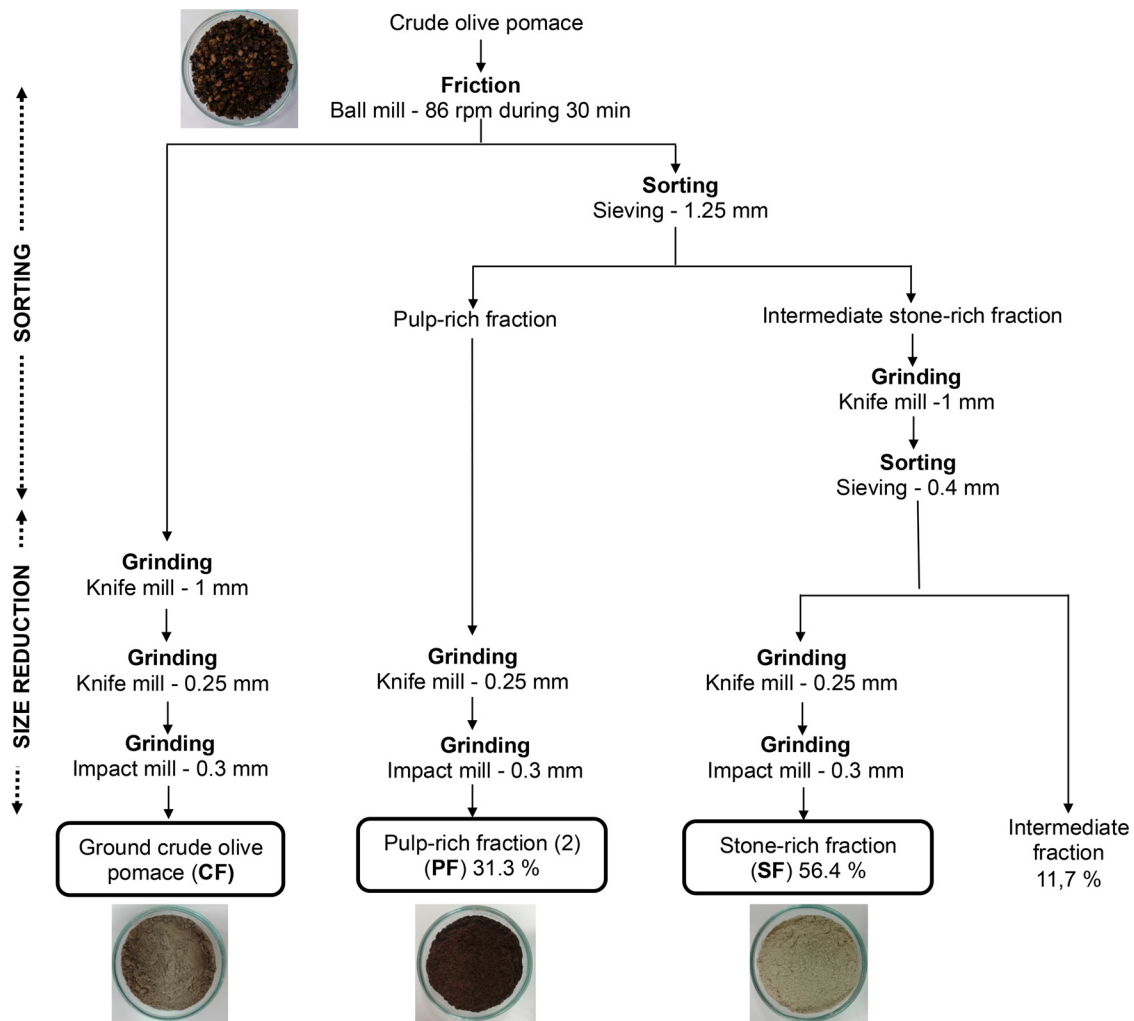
SORTING

SIZE REDUCTION

Crude olive pomace

Friction
Ball mill - 86 rpm during 30 min

Sorting
Sieving - 1.25 mm

Pulp-rich fraction

Intermediate stone-rich fraction

Grinding
Knife mill -1 mm

Sorting
Sieving - 0.4 mm

Grinding
Knife mill - 1 mm

Grinding
Knife mill - 0.25 mm

Grinding
Impact mill - 0.3 mm

Ground crude olive pomace (CF)

Grinding
Knife mill - 0.25 mm

Grinding
Impact mill - 0.3 mm

Pulp-rich fraction (2) (PF) 31.3 %

Grinding
Knife mill - 0.25 mm

Grinding
Impact mill - 0.3 mm

Stone-rich fraction (SF) 56.4 %

Intermediate fraction 11,7 %